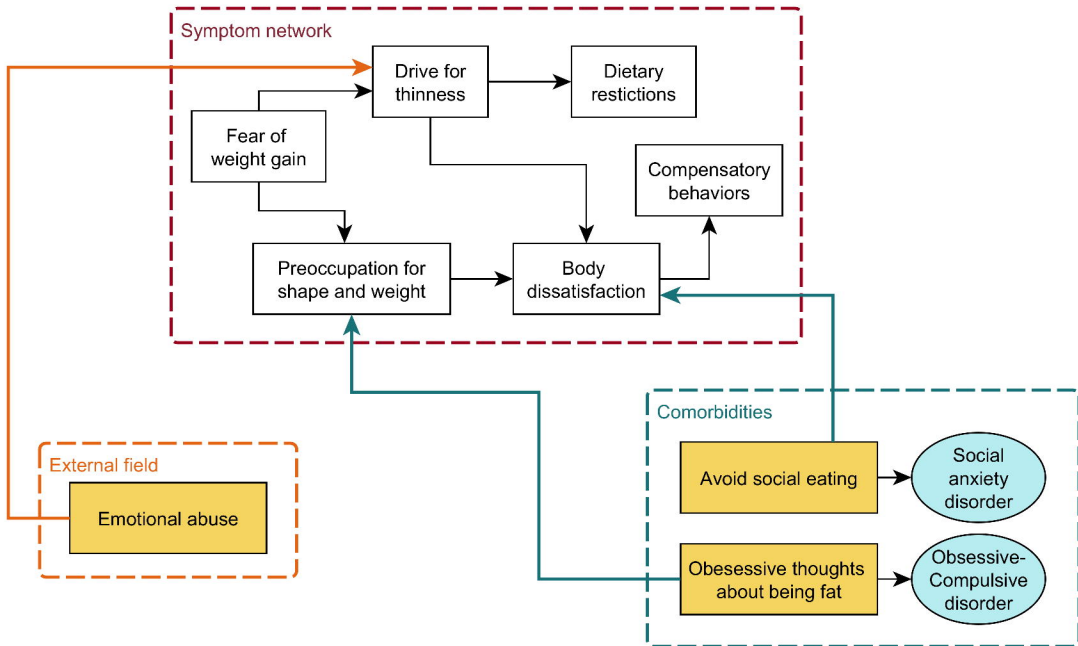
Symptom network

Drive for thinness

Dietary restictions

Fear of weight gain

Compensatory behaviors

Preoccupation for shape and weight

Body dissatisfaction

Comorbidities

External field

Avoid social eating

Social anxiety disorder

Emotional abuse

Obesessive thoughts about being fat

Obsessive-Compulsive disorder